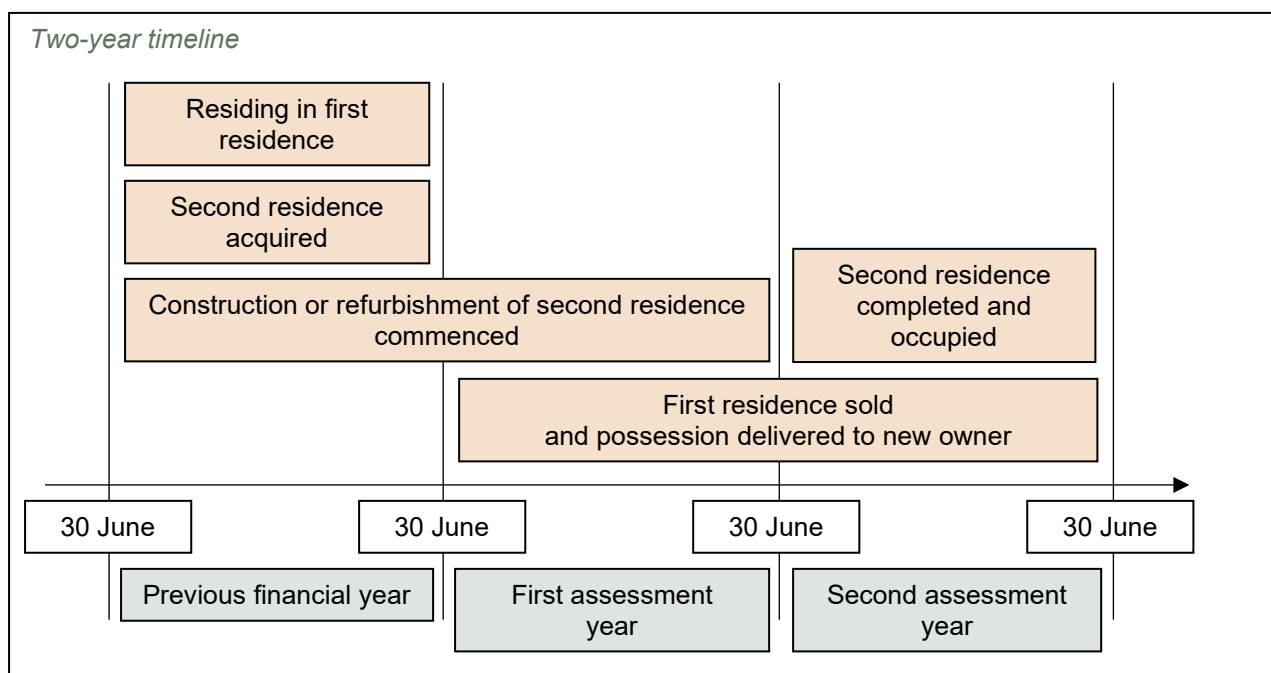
Two-year timeline

Residing in first residence

Second residence acquired

Construction or refurbishment of second residence commenced

Second residence completed and occupied

First residence sold and possession delivered to new owner

30 June

30 June

30 June

30 June

Previous financial year

First assessment year

Second assessment year